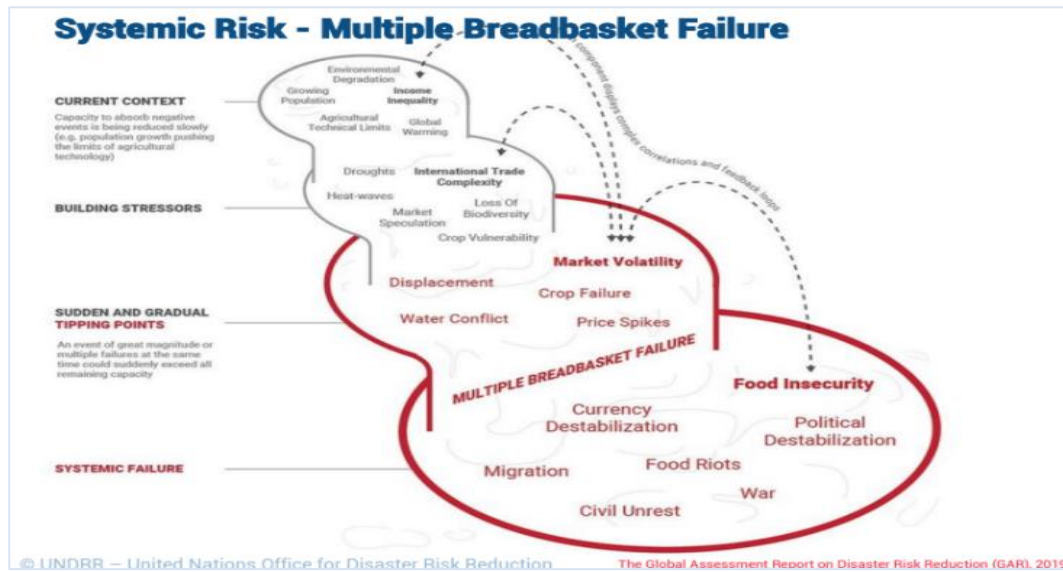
Systemic Risk - Multiple Breadbasket Failure

CURRENT CONTEXT
Capacity to absorb negative events is being reduced slowly (e.g. population growth pushing the limits of agricultural technology)

BUILDING STRESSORS

SUDDEN AND GRADUAL TIPPING POINTS
An event of great magnitude or multiple failures at the same time could suddenly exceed all remaining capacity

SYSTEMIC FAILURE

Environmental Degradation
Growing Population
Income Inequality
Agricultural Technical Limits
Global Warming

component displays complex correlations and feedback loops

Droughts
International Trade Complexity
Heat-waves
Market Speculation
Loss Of Biodiversity
Crop Vulnerability

Market Volatility
Displacement
Crop Failure
Water Conflict
Price Spikes

MULTIPLE BREADBASKET FAILURE

Food Insecurity
Currency Destabilization
Political Destabilization
Migration
Food Riots
War
Civil Unrest

© UNDRR – United Nations Office for Disaster Risk Reduction

The Global Assessment Report on Disaster Risk Reduction (GAR), 2019